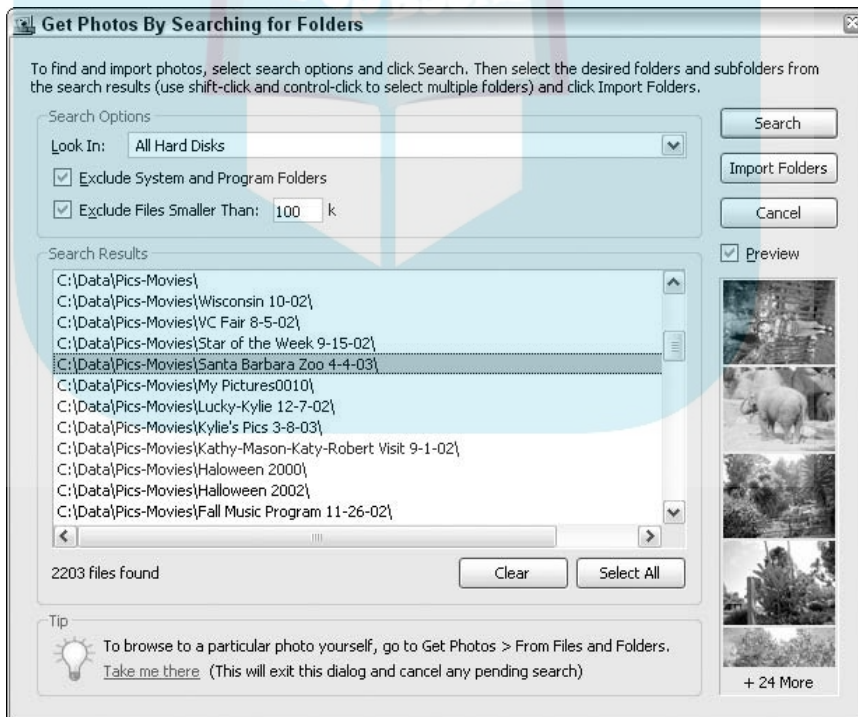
Get Photos By Searching for Folders

To find and import photos, select search options and click Search. Then select the desired folders and subfolders from the search results (use shift-click and control-click to select multiple folders) and click Import Folders.

Search Options

Look In: All Hard Disks

Exclude System and Program Folders

Exclude Files Smaller Than: 100 k

Search

Import Folders

Cancel

Preview

Search Results

C:\Data\Pics-Movies\
C:\Data\Pics-Movies\Wisconsin 10-02\
C:\Data\Pics-Movies\VC Fair 8-5-02\
C:\Data\Pics-Movies\Star of the Week 9-15-02\
C:\Data\Pics-Movies\Santa Barbara Zoo 4-4-03\
C:\Data\Pics-Movies\My Pictures0010\
C:\Data\Pics-Movies\Lucky-Kylie 12-7-02\
C:\Data\Pics-Movies\Kylie's Pics 3-8-03\
C:\Data\Pics-Movies\Kathy-Mason-Katy-Robert Visit 9-1-02\
C:\Data\Pics-Movies\Haloween 2000\
C:\Data\Pics-Movies\Halloween 2002\
C:\Data\Pics-Movies\Fall Music Program 11-26-02\

2203 files found

Clear

Select All

Tip

To browse to a particular photo yourself, go to Get Photos > From Files and Folders.

Take me there (This will exit this dialog and cancel any pending search)

+ 24 More